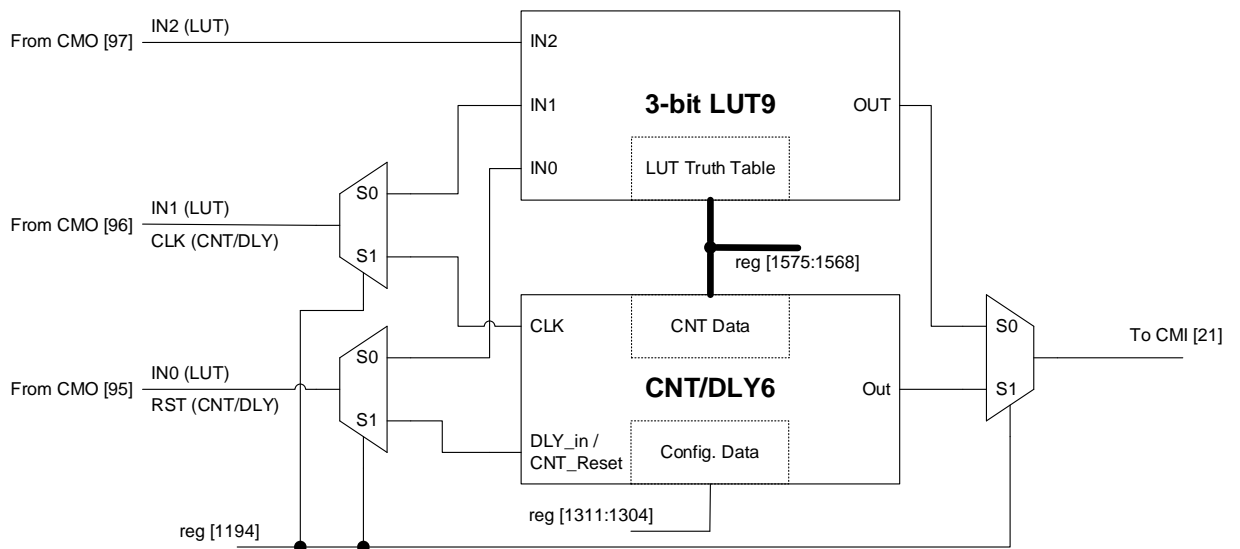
From CMO [97]
IN2 (LUT)
IN2
3-bit LUT9
OUT
IN1
IN0
LUT Truth Table
S0
From CMO [96]
IN1 (LUT)
CLK (CNT/DLY)
S1
reg [1575:1568]
CLK
CNT Data
S0
To CMI [21]
S0
From CMO [95]
IN0 (LUT)
RST (CNT/DLY)
CNT/DLY6
Out
S1
S1
DLY_in / CNT_Reset
Config. Data
reg [1311:1304]
reg [1194]